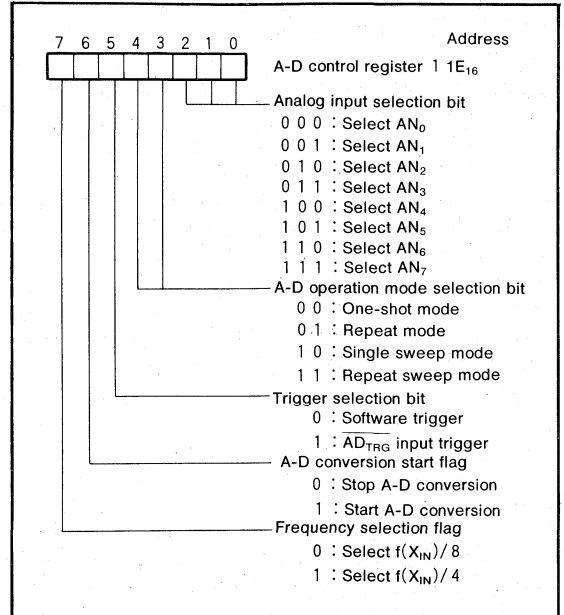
7 6 5 4 3 2 1 0

Address

A-D control register 1 1E$_{16}$

Analog input selection bit
0 0 0 : Select AN$_0$
0 0 1 : Select AN$_1$
0 1 0 : Select AN$_2$
0 1 1 : Select AN$_3$
1 0 0 : Select AN$_4$
1 0 1 : Select AN$_5$
1 1 0 : Select AN$_6$
1 1 1 : Select AN$_7$

A-D operation mode selection bit
0 0 : One-shot mode
0 1 : Repeat mode
1 0 : Single sweep mode
1 1 : Repeat sweep mode

Trigger selection bit
0 : Software trigger
1 : $\overline{AD_{TRG}}$ input trigger

A-D conversion start flag
0 : Stop A-D conversion
1 : Start A-D conversion

Frequency selection flag
0 : Select f(X$_{IN}$)/8
1 : Select f(X$_{IN}$)/4